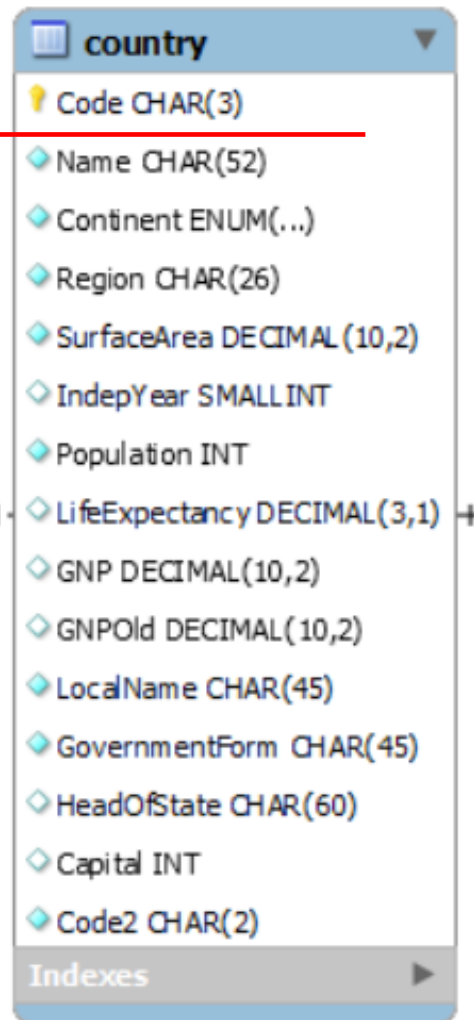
country

Code CHAR(3)

Name CHAR(52)

Continent ENUM(...)

Region CHAR(26)

SurfaceArea DECIMAL(10,2)

IndepYear SMALLINT

Population INT

LifeExpectancy DECIMAL(3,1)

GNP DECIMAL(10,2)

GNPOld DECIMAL(10,2)

LocalName CHAR(45)

GovernmentForm CHAR(45)

HeadOfState CHAR(60)

Capital INT

Code2 CHAR(2)

Indexes